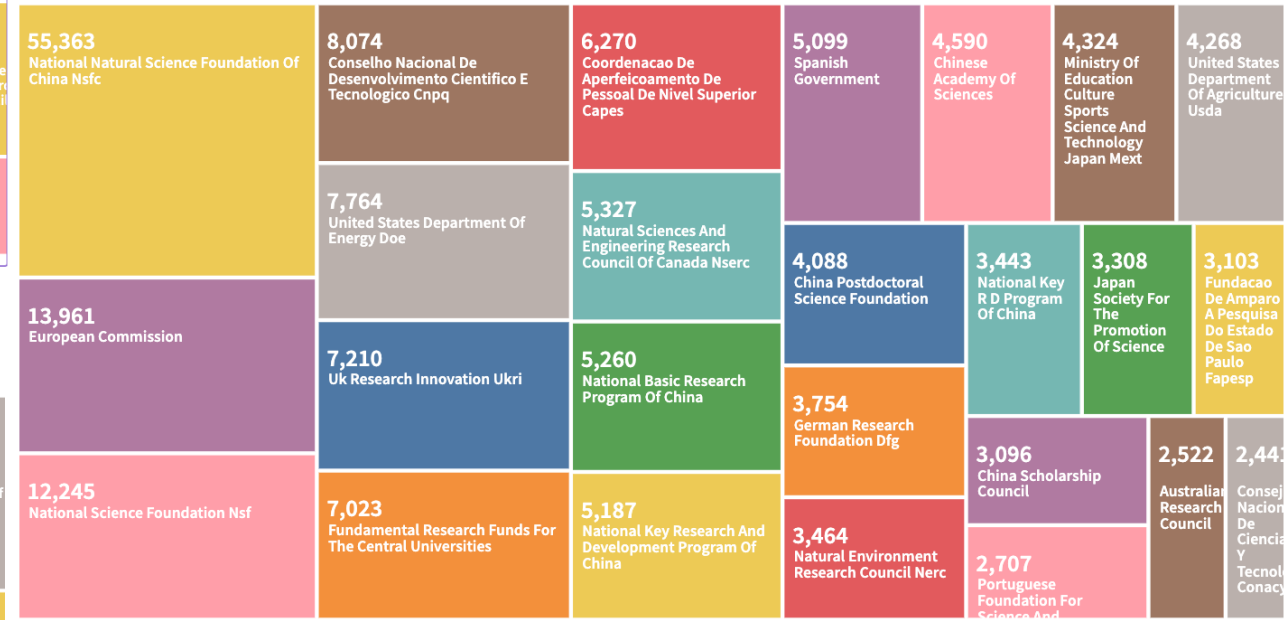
55,363
National Natural Science Foundation Of China Nsfc

8,074
Conselho Nacional De Desenvolvimento Cientifico E Tecnologico Cnpq

6,270
Coordenacao De Aperfeicoamento De Pessoal De Nivel Superior Capes

5,099
Spanish Government

4,590
Chinese Academy Of Sciences

4,324
Ministry Of Education Culture Sports Science And Technology Japan Mext

4,268
United States Department Of Agriculture Usda

7,764
United States Department Of Energy Doe

5,327
Natural Sciences And Engineering Research Council Of Canada Nserc

13,961
European Commission

4,088
China Postdoctoral Science Foundation

3,443
National Key R D Program Of China

3,308
Japan Society For The Promotion Of Science

3,103
Fundacao De Amparo A Pesquisa Do Estado De Sao Paulo Fapesp

7,210
Uk Research Innovation Ukri

5,260
National Basic Research Program Of China

3,754
German Research Foundation Dfg

12,245
National Science Foundation Nsf

3,096
China Scholarship Council

2,522
Australian Research Council

2,44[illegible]
Consej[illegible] Nacion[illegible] De Ciencia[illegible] Y Tecnolo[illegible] Conacy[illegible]

7,023
Fundamental Research Funds For The Central Universities

5,187
National Key Research And Development Program Of China

3,464
Natural Environment Research Council Nerc

2,707
Portuguese Foundation For Science And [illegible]